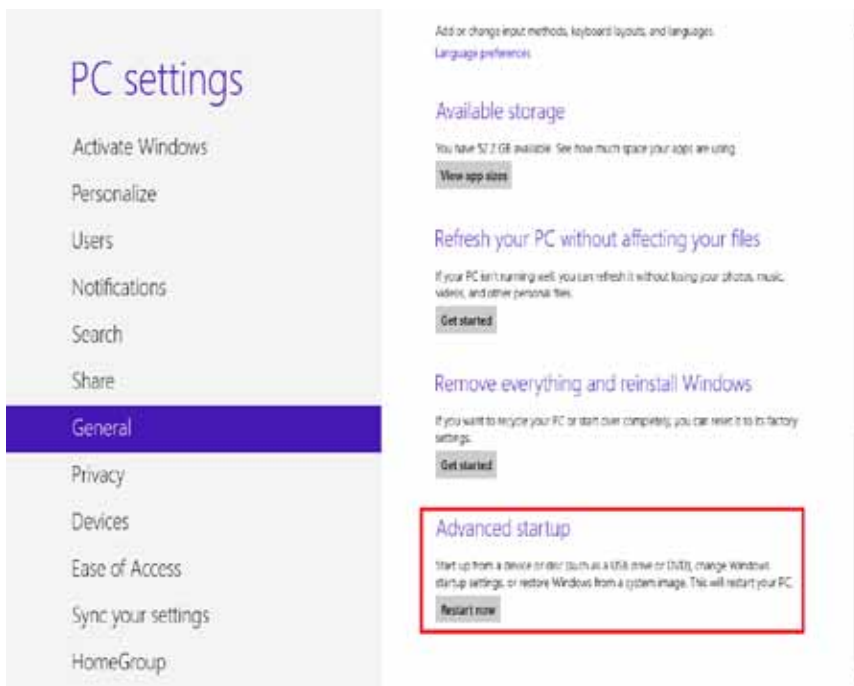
PC settings

Activate Windows

Personalize

Users

Notifications

Search

Share

General

Privacy

Devices

Ease of Access

Sync your settings

HomeGroup

Add or change input methods, keyboard layouts, and languages.

Language preferences

Available storage

You have 52.2 GB available. See how much space your apps are using.

View app sizes

Refresh your PC without affecting your files

If your PC isn't running well, you can refresh it without losing your photos, music, videos, and other personal files.

Get started

Remove everything and reinstall Windows

If you want to recycle your PC or start over completely, you can reset it to its factory settings.

Get started

Advanced startup

Start up from a device or disc (such as a USB drive or DVD), change Windows startup settings, or restore Windows from a system image. This will restart your PC.

Restart now